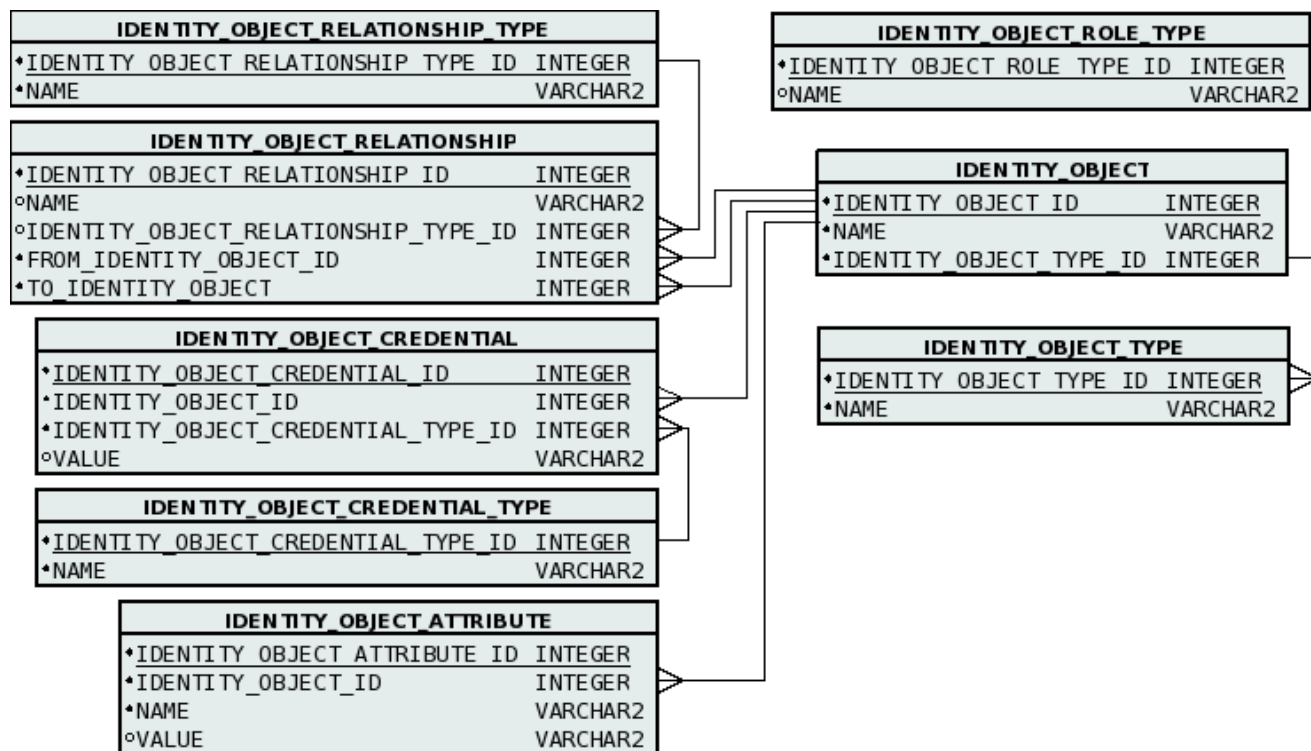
| IDENTITY_OBJECT_RELATIONSHIP_TYPE | |
|---|---|
| •IDENTITY_OBJECT_RELATIONSHIP_TYPE_ID | INTEGER |
| •NAME | VARCHAR2 |

| IDENTITY_OBJECT_RELATIONSHIP | |
|---|---|
| •IDENTITY_OBJECT_RELATIONSHIP_ID | INTEGER |
| ○NAME | VARCHAR2 |
| ○IDENTITY_OBJECT_RELATIONSHIP_TYPE_ID | INTEGER |
| •FROM_IDENTITY_OBJECT_ID | INTEGER |
| •TO_IDENTITY_OBJECT | INTEGER |

| IDENTITY_OBJECT_CREDENTIAL | |
|---|---|
| •IDENTITY_OBJECT_CREDENTIAL_ID | INTEGER |
| •IDENTITY_OBJECT_ID | INTEGER |
| •IDENTITY_OBJECT_CREDENTIAL_TYPE_ID | INTEGER |
| ○VALUE | VARCHAR2 |

| IDENTITY_OBJECT_CREDENTIAL_TYPE | |
|---|---|
| •IDENTITY_OBJECT_CREDENTIAL_TYPE_ID | INTEGER |
| •NAME | VARCHAR2 |

| IDENTITY_OBJECT_ATTRIBUTE | |
|---|---|
| •IDENTITY_OBJECT_ATTRIBUTE_ID | INTEGER |
| •IDENTITY_OBJECT_ID | INTEGER |
| •NAME | VARCHAR2 |
| ○VALUE | VARCHAR2 |

| IDENTITY_OBJECT_ROLE_TYPE | |
|---|---|
| •IDENTITY_OBJECT_ROLE_TYPE_ID | INTEGER |
| ○NAME | VARCHAR2 |

| IDENTITY_OBJECT | |
|---|---|
| •IDENTITY_OBJECT_ID | INTEGER |
| •NAME | VARCHAR2 |
| •IDENTITY_OBJECT_TYPE_ID | INTEGER |

| IDENTITY_OBJECT_TYPE | |
|---|---|
| •IDENTITY_OBJECT_TYPE_ID | INTEGER |
| •NAME | VARCHAR2 |